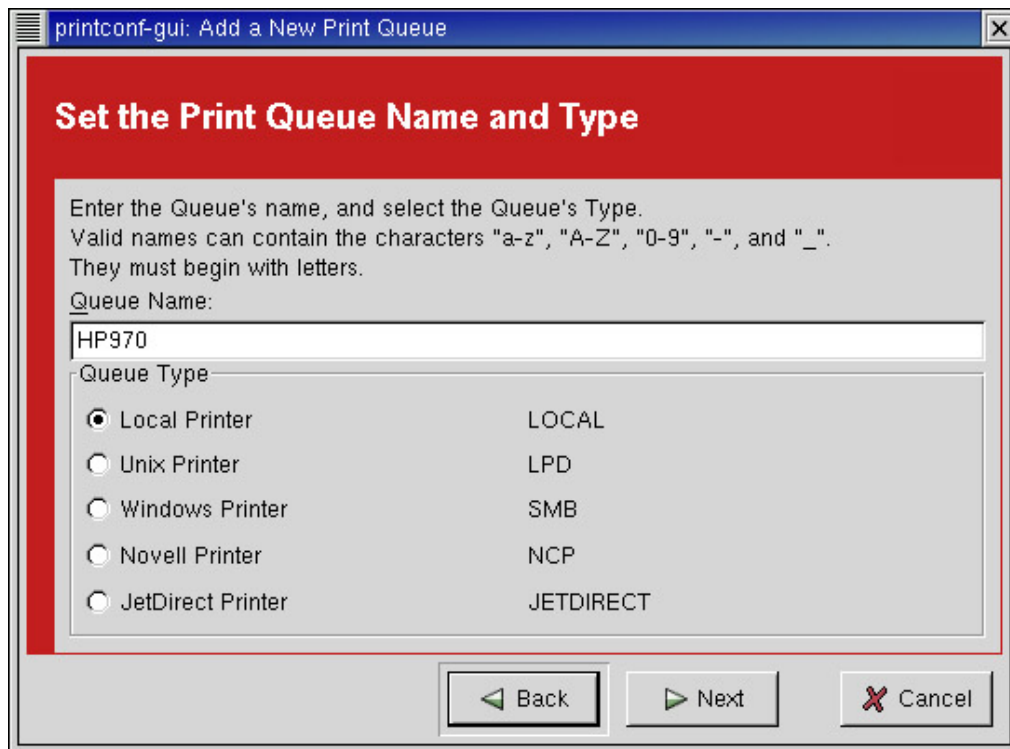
printconf-gui: Add a New Print Queue

Set the Print Queue Name and Type

Enter the Queue's name, and select the Queue's Type.
Valid names can contain the characters "a-z", "A-Z", "0-9", "-", and "_".
They must begin with letters.

Queue Name:

HP970

Queue Type

Local Printer LOCAL
Unix Printer LPD
Windows Printer SMB
Novell Printer NCP
JetDirect Printer JETDIRECT

Back
Next
Cancel